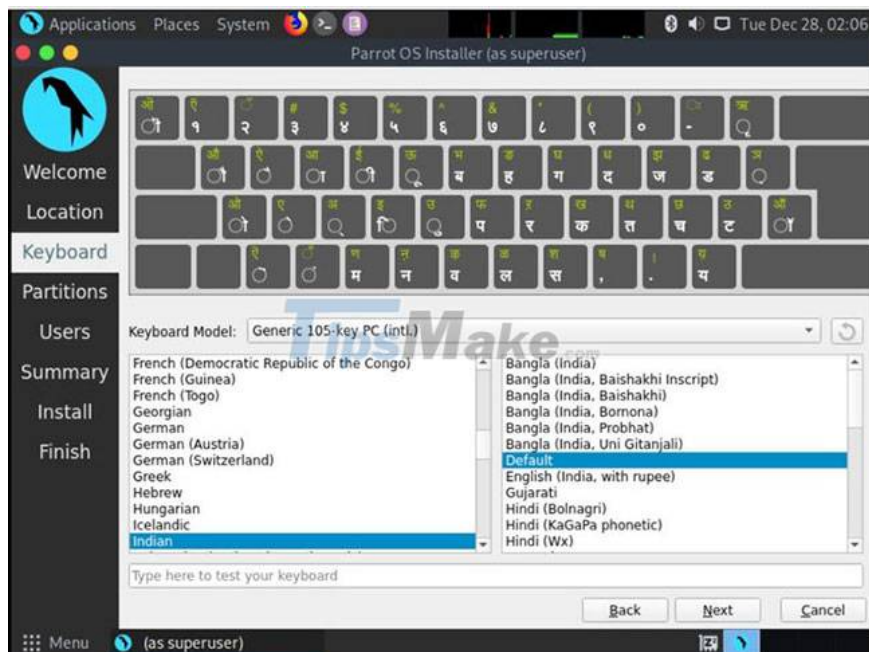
Applications Places System Tue Dec 28, 02:06

Parrot OS Installer (as superuser)

Welcome
Location
Keyboard
Partitions
Users
Summary
Install
Finish

ो ौ १ २ ३ ४ ५ ६ ७ ८ ९ ० - ृ
ौ ै ा ी ू ब ह ग द ज ड ़
ो े ् ि ु प र क त च ट ॉ
ं म न व ल स , . य

TipsMake.com

Keyboard Model: Generic 105-key PC (intl.)

French (Democratic Republic of the Congo)
French (Guinea)
French (Togo)
Georgian
German
German (Austria)
German (Switzerland)
Greek
Hebrew
Hungarian
Icelandic
Indian

Bangla (India)
Bangla (India, Baishakhi Inscript)
Bangla (India, Baishakhi)
Bangla (India, Bornona)
Bangla (India, Probhat)
Bangla (India, Uni Gitanjali)
Default
English (India, with rupee)
Gujarati
Hindi (Bolnagri)
Hindi (KaGaPa phonetic)
Hindi (Wx)

Type here to test your keyboard

Back Next Cancel

Menu (as superuser)